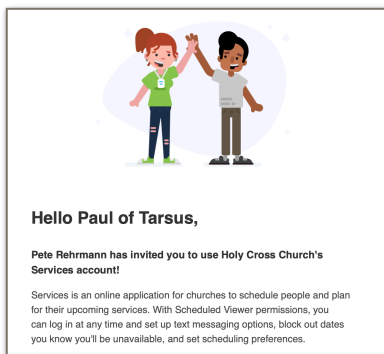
Hello Paul of Tarsus,

Pete Rehrmann has invited you to use Holy Cross Church's Services account!

Services is an online application for churches to schedule people and plan for their upcoming services. With Scheduled Viewer permissions, you can log in at any time and set up text messaging options, block out dates you know you'll be unavailable, and set scheduling preferences.